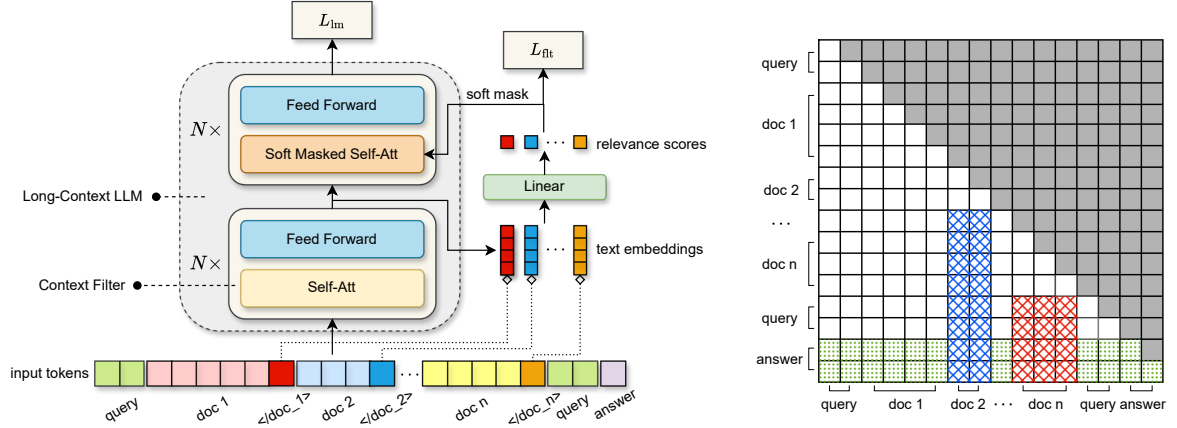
$L_{\text{lm}}$

$L_{\text{flt}}$

soft mask

$N\times$

Feed Forward

Soft Masked Self-Att

relevance scores

Linear

Long-Context LLM

$N\times$

Feed Forward

Self-Att

text embeddings

Context Filter

input tokens

query

doc 1

</doc_1>

doc 2

</doc_2>

doc n

</doc_n>

query

answer

query

doc 1

doc 2

...

doc n

query

answer

query

doc 1

doc 2

...

doc n

query

answer